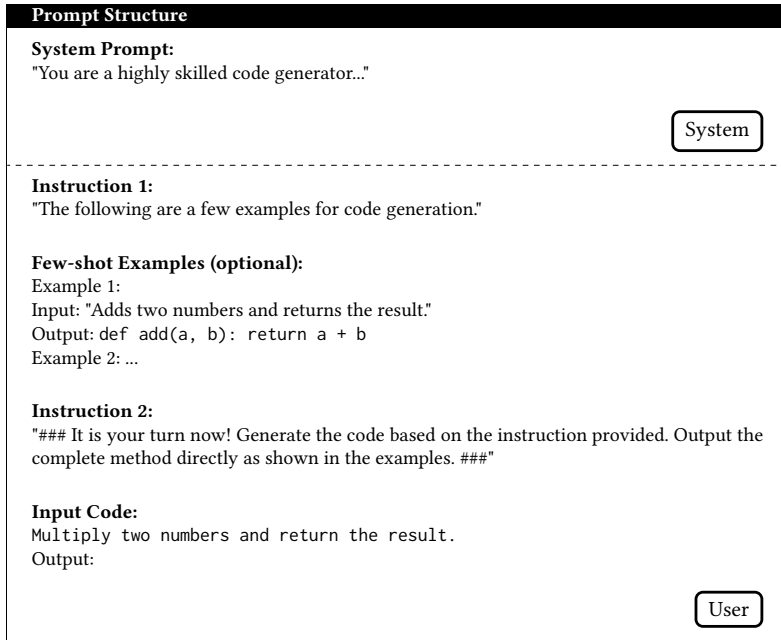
Prompt Structure

System Prompt:
"You are a highly skilled code generator..."

System

Instruction 1:
"The following are a few examples for code generation."

Few-shot Examples (optional):
Example 1:
Input: "Adds two numbers and returns the result."
Output: def add(a, b): return a + b
Example 2: ...

Instruction 2:
"### It is your turn now! Generate the code based on the instruction provided. Output the complete method directly as shown in the examples. ###"

Input Code:
Multiply two numbers and return the result.
Output:

User